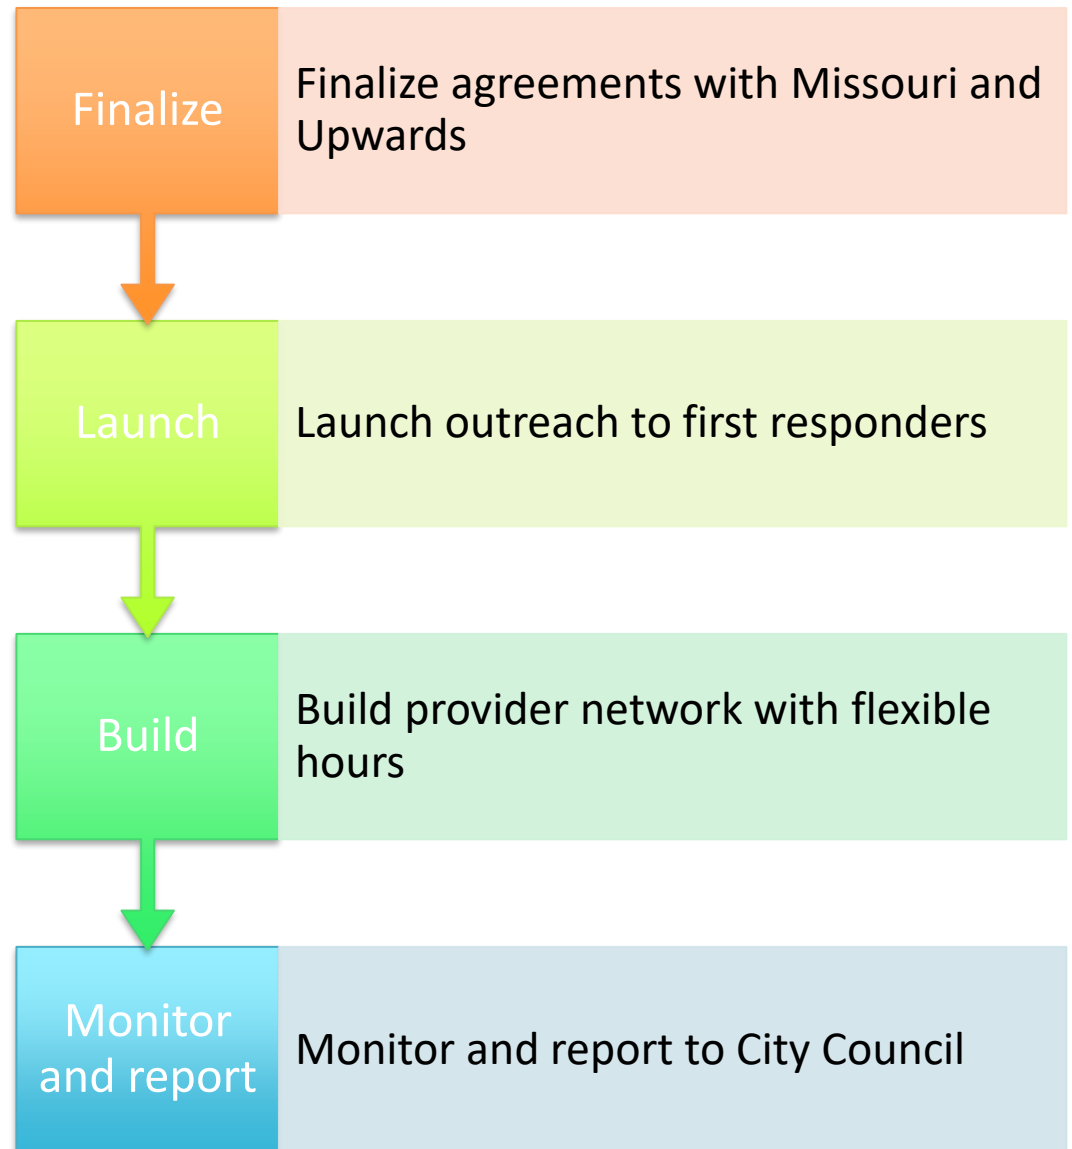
Finalize

Finalize agreements with Missouri and Upwards

Launch

Launch outreach to first responders

Build

Build provider network with flexible hours

Monitor and report

Monitor and report to City Council